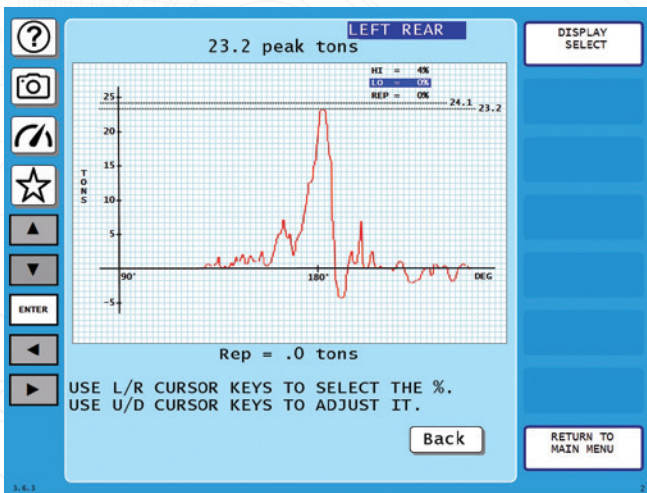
LEFT REAR

23.2 peak tons

HI = 4%
LO = 0%
REP = 0%

24.1
23.2

25
20
15
10
5
-5

T
O
N
S

90°
180°
DEG

Rep = .0 tons

USE L/R CURSOR KEYS TO SELECT THE %.
USE U/D CURSOR KEYS TO ADJUST IT.

Back

DISPLAY SELECT

RETURN TO MAIN MENU

ENTER

3.6.3

2